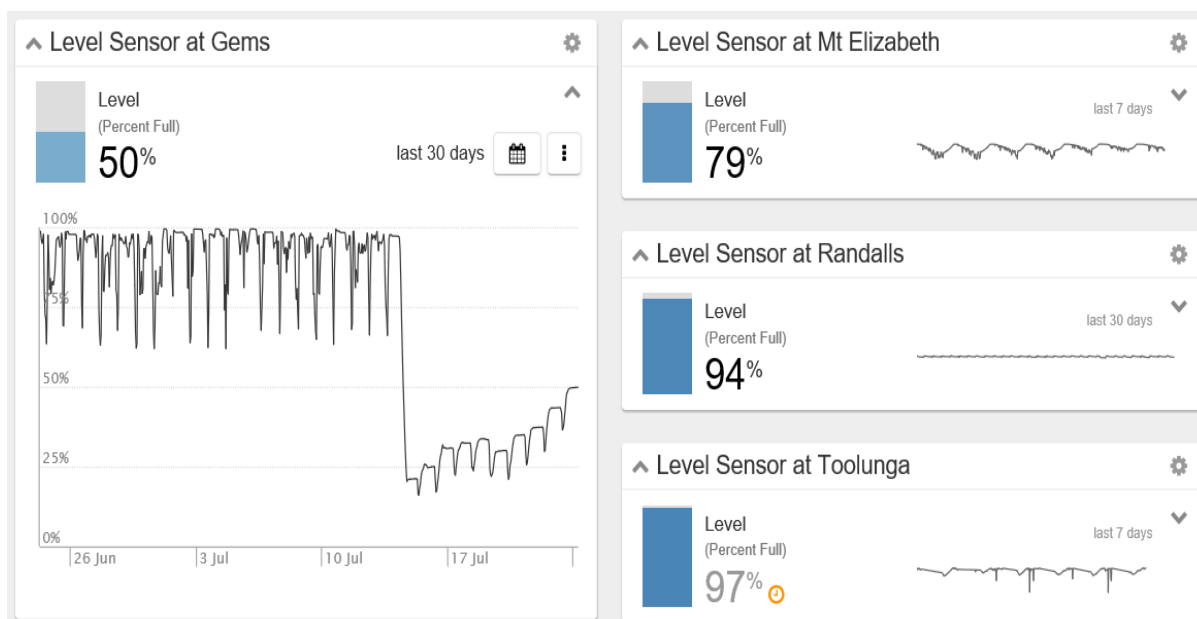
Level Sensor at Gems

Level
(Percent Full)
50%

last 30 days

100%
75%
50%
25%
0%
26 Jun
3 Jul
10 Jul
17 Jul

Level Sensor at Mt Elizabeth

Level
(Percent Full)
79%

last 7 days

Level Sensor at Randalls

Level
(Percent Full)
94%

last 30 days

Level Sensor at Toolunga

Level
(Percent Full)
97%

last 7 days